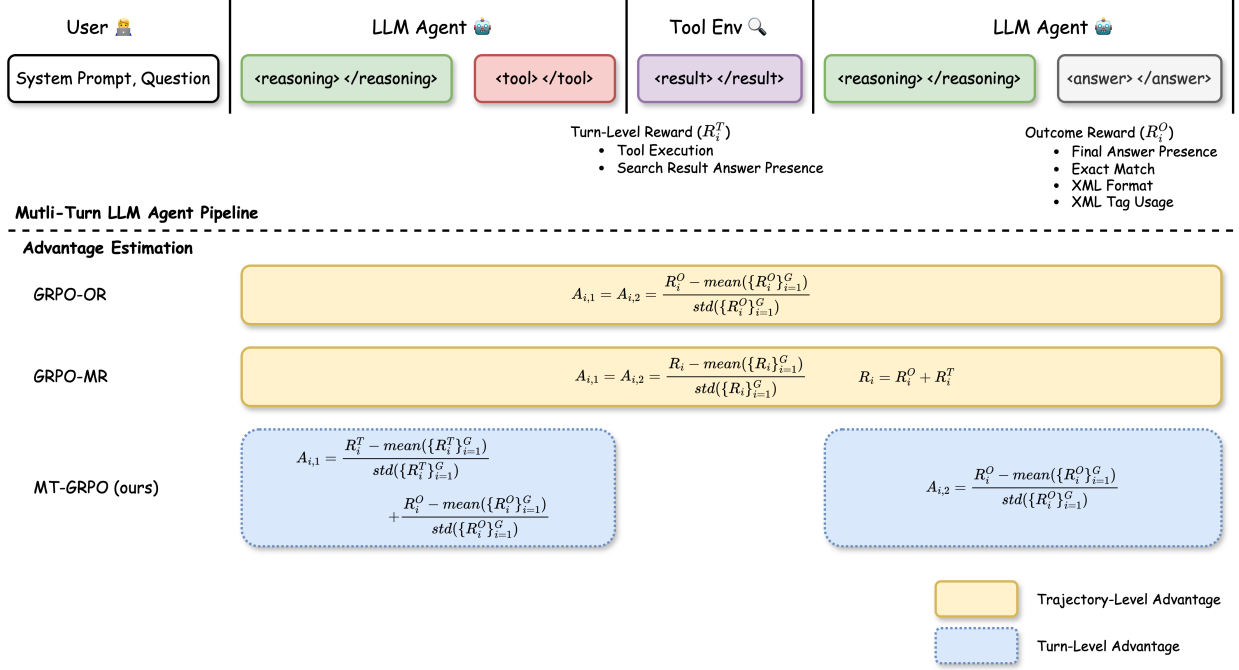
User 🧑‍💻

LLM Agent 🤖

Tool Env 🔍

LLM Agent 🤖

System Prompt, Question

<reasoning> </reasoning>

<tool> </tool>

<result> </result>

<reasoning> </reasoning>

<answer> </answer>

Turn-Level Reward ($R_i^T$)
- Tool Execution
- Search Result Answer Presence

Outcome Reward ($R_i^O$)
- Final Answer Presence
- Exact Match
- XML Format
- XML Tag Usage

Mutli-Turn LLM Agent Pipeline

Advantage Estimation

GRPO-OR

$A_{i,1} = A_{i,2} = \frac{R_i^O - mean(\{R_i^O\}_{i=1}^G)}{std(\{R_i^O\}_{i=1}^G)}$

GRPO-MR

$A_{i,1} = A_{i,2} = \frac{R_i - mean(\{R_i\}_{i=1}^G)}{std(\{R_i\}_{i=1}^G)}$ $R_i = R_i^O + R_i^T$

MT-GRPO (ours)

$A_{i,1} = \frac{R_i^T - mean(\{R_i^T\}_{i=1}^G)}{std(\{R_i^T\}_{i=1}^G)} + \frac{R_i^O - mean(\{R_i^O\}_{i=1}^G)}{std(\{R_i^O\}_{i=1}^G)}$

$A_{i,2} = \frac{R_i^O - mean(\{R_i^O\}_{i=1}^G)}{std(\{R_i^O\}_{i=1}^G)}$

Trajectory-Level Advantage

Turn-Level Advantage